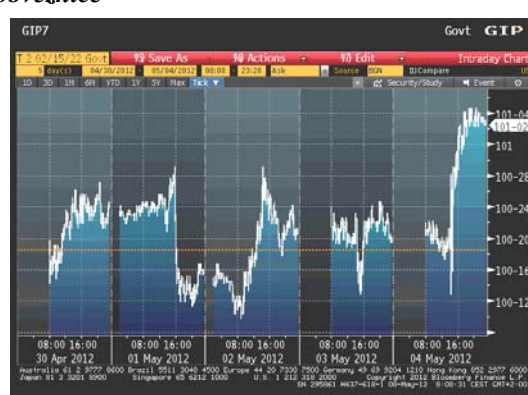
GIP7

Govt GIP

T 2 02/15/22 Govt

99 Save As

98 Actions

97 Edit

Intraday Chart

5 day(s) 04/30/2012 05/04/2012 08:00 - 23:28 Bid Source BGN Compare

1D 3D 1M 6M YTD 1Y 5Y Max Tick

Security/Study Event

101-04
101-02
101
100-28
100-24
100-20
100-16
100-12

08:00 16:00
30 Apr 2012

08:00 16:00
01 May 2012

08:00 16:00
02 May 2012

08:00 16:00
03 May 2012

08:00 16:00
04 May 2012

Australia 61 2 9777 8600 Brazil 5511 3048 4500 Europe 44 20 7330 7500 Germany 49 69 9204 1210 Hong Kong 852 2977 6000
Japan 81 3 3201 8900 Singapore 65 6212 1000 U.S. 1 212 318 2000 Copyright 2012 Bloomberg Finance L.P.
SN 295861 H437-618-1 08-May-12 8:08:31 CEST GMT+2:00